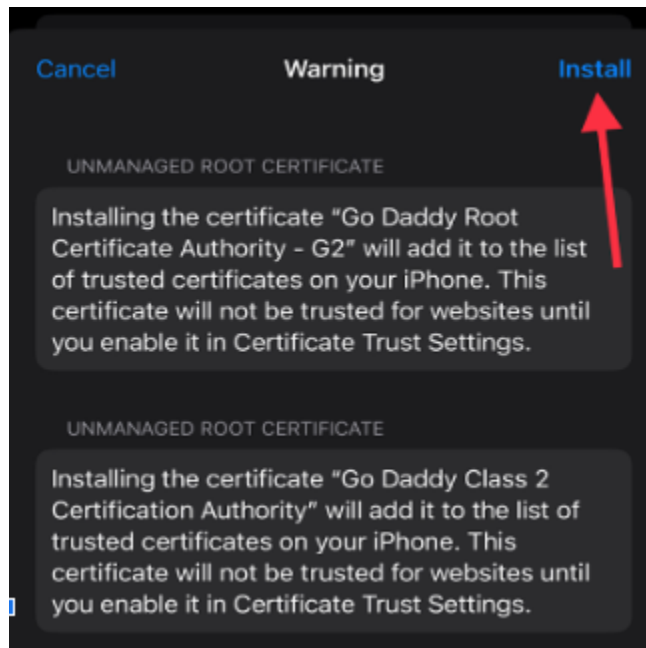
Cancel Warning Install

UNMANAGED ROOT CERTIFICATE

Installing the certificate “Go Daddy Root Certificate Authority - G2” will add it to the list of trusted certificates on your iPhone. This certificate will not be trusted for websites until you enable it in Certificate Trust Settings.

UNMANAGED ROOT CERTIFICATE

Installing the certificate “Go Daddy Class 2 Certification Authority” will add it to the list of trusted certificates on your iPhone. This certificate will not be trusted for websites until you enable it in Certificate Trust Settings.